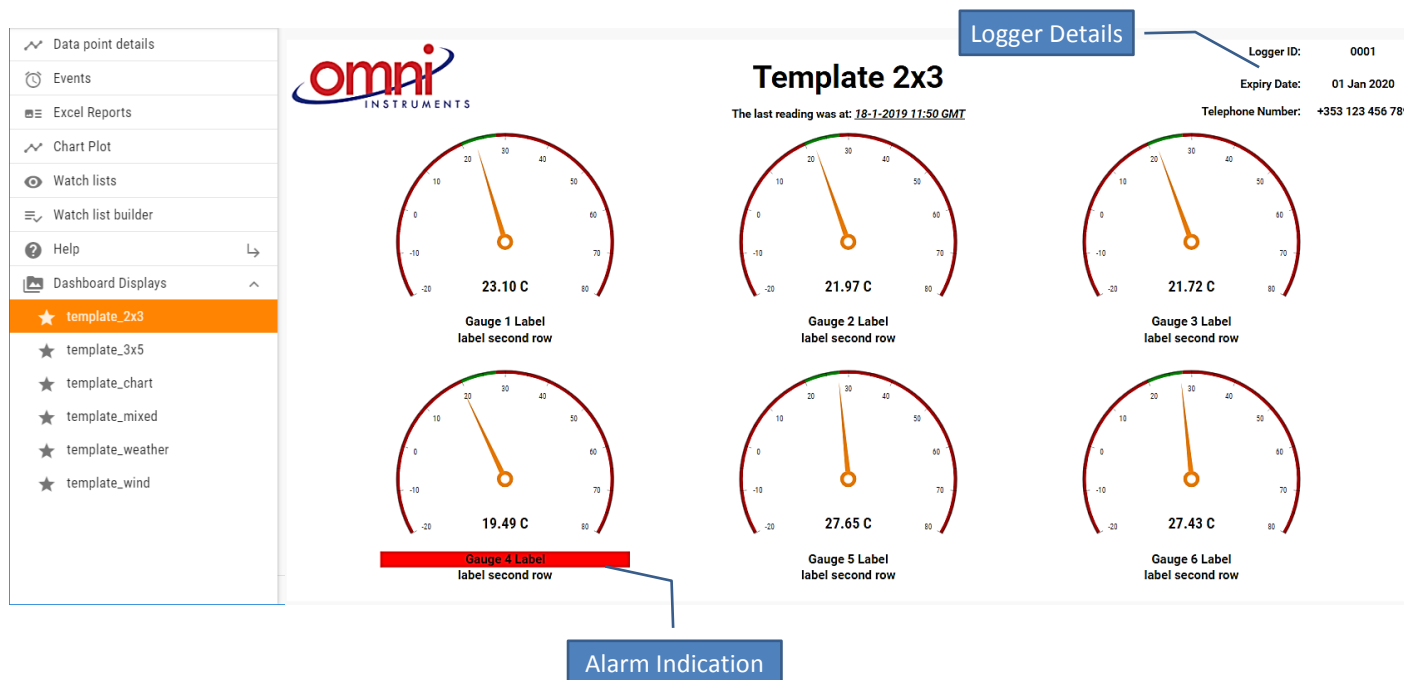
Data point details
Events
Excel Reports
Chart Plot
Watch lists
Watch list builder
Help
Dashboard Displays
template_2x3
template_3x5
template_chart
template_mixed
template_weather
template_wind

omni INSTRUMENTS

Template 2x3

The last reading was at: 18-1-2019 11:50 GMT

Logger Details

Logger ID: 0001
Expiry Date: 01 Jan 2020
Telephone Number: +353 123 456 78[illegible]

-20 -10 0 10 20 30 40 50 60 70 80
23.10 C
Gauge 1 Label
label second row

-20 -10 0 10 20 30 40 50 60 70 80
21.97 C
Gauge 2 Label
label second row

-20 -10 0 10 20 30 40 50 60 70 80
21.72 C
Gauge 3 Label
label second row

-20 -10 0 10 20 30 40 50 60 70 80
19.49 C
Gauge 4 Label
label second row

-20 -10 0 10 20 30 40 50 60 70 80
27.65 C
Gauge 5 Label
label second row

-20 -10 0 10 20 30 40 50 60 70 80
27.43 C
Gauge 6 Label
label second row

Alarm Indication